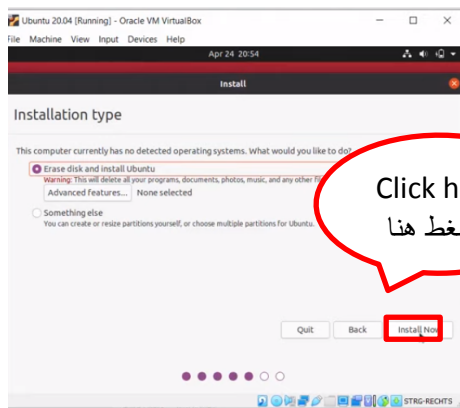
Ubuntu 20.04 [Running] - Oracle VM VirtualBox

File Machine View Input Devices Help

Apr 24 20:54

Install

Installation type

This computer currently has no detected operating systems. What would you like to do?

Erase disk and install Ubuntu

Warning: This will delete all your programs, documents, photos, music, and any other fi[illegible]

Advanced features... None selected

Something else

You can create or resize partitions yourself, or choose multiple partitions for Ubuntu.

Click h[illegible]

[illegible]غط هنا

Quit Back Install Now

STRG-RECHTS